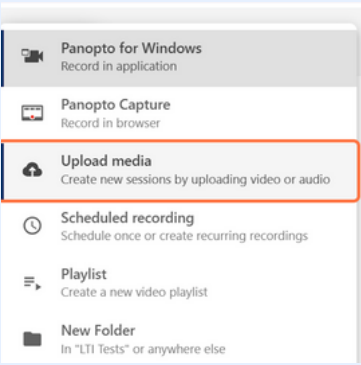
Panopto for Windows
Record in application

Panopto Capture
Record in browser

Upload media
Create new sessions by uploading video or audio

Scheduled recording
Schedule once or create recurring recordings

Playlist
Create a new video playlist

New Folder
In "LTI Tests" or anywhere else